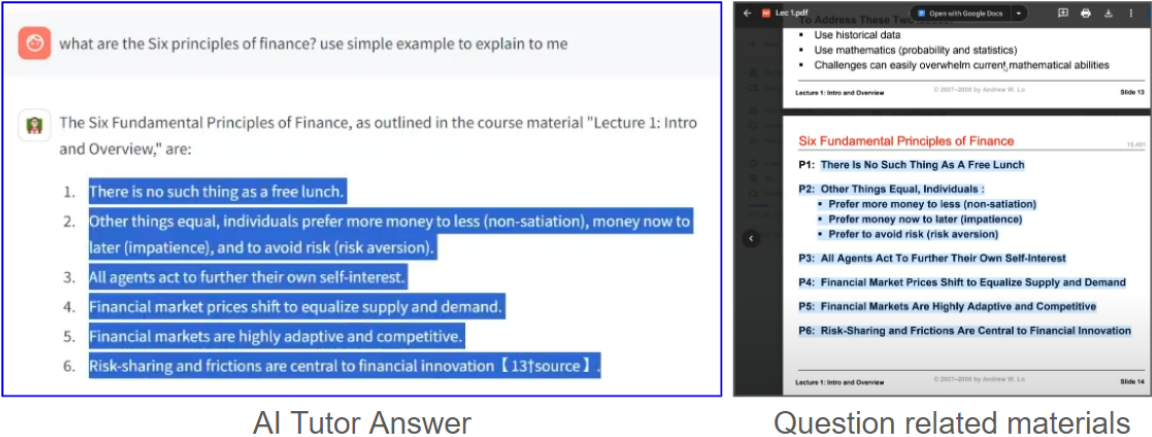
what are the Six principles of finance? use simple example to explain to me

The Six Fundamental Principles of Finance, as outlined in the course material "Lecture 1: Intro and Overview," are:

1. There is no such thing as a free lunch.
2. Other things equal, individuals prefer more money to less (non-satiation), money now to later (impatience), and to avoid risk (risk aversion).
3. All agents act to further their own self-interest.
4. Financial market prices shift to equalize supply and demand.
5. Financial markets are highly adaptive and competitive.
6. Risk-sharing and frictions are central to financial innovation【13†source】.

AI Tutor Answer

Lec 1.pdf

Open with Google Docs

To Address These Two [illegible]
• Use historical data
• Use mathematics (probability and statistics)
• Challenges can easily overwhelm current mathematical abilities

Lecture 1: Intro and Overview © 2007–2008 by Andrew W. Lo Slide 13

Six Fundamental Principles of Finance

P1: There Is No Such Thing As A Free Lunch

P2: Other Things Equal, Individuals :
• Prefer more money to less (non-satiation)
• Prefer money now to later (impatience)
• Prefer to avoid risk (risk aversion)

P3: All Agents Act To Further Their Own Self-Interest

P4: Financial Market Prices Shift to Equalize Supply and Demand

P5: Financial Markets Are Highly Adaptive and Competitive

P6: Risk-Sharing and Frictions Are Central to Financial Innovation

Lecture 1: Intro and Overview © 2007–2008 by Andrew W. Lo Slide 14

Question related materials